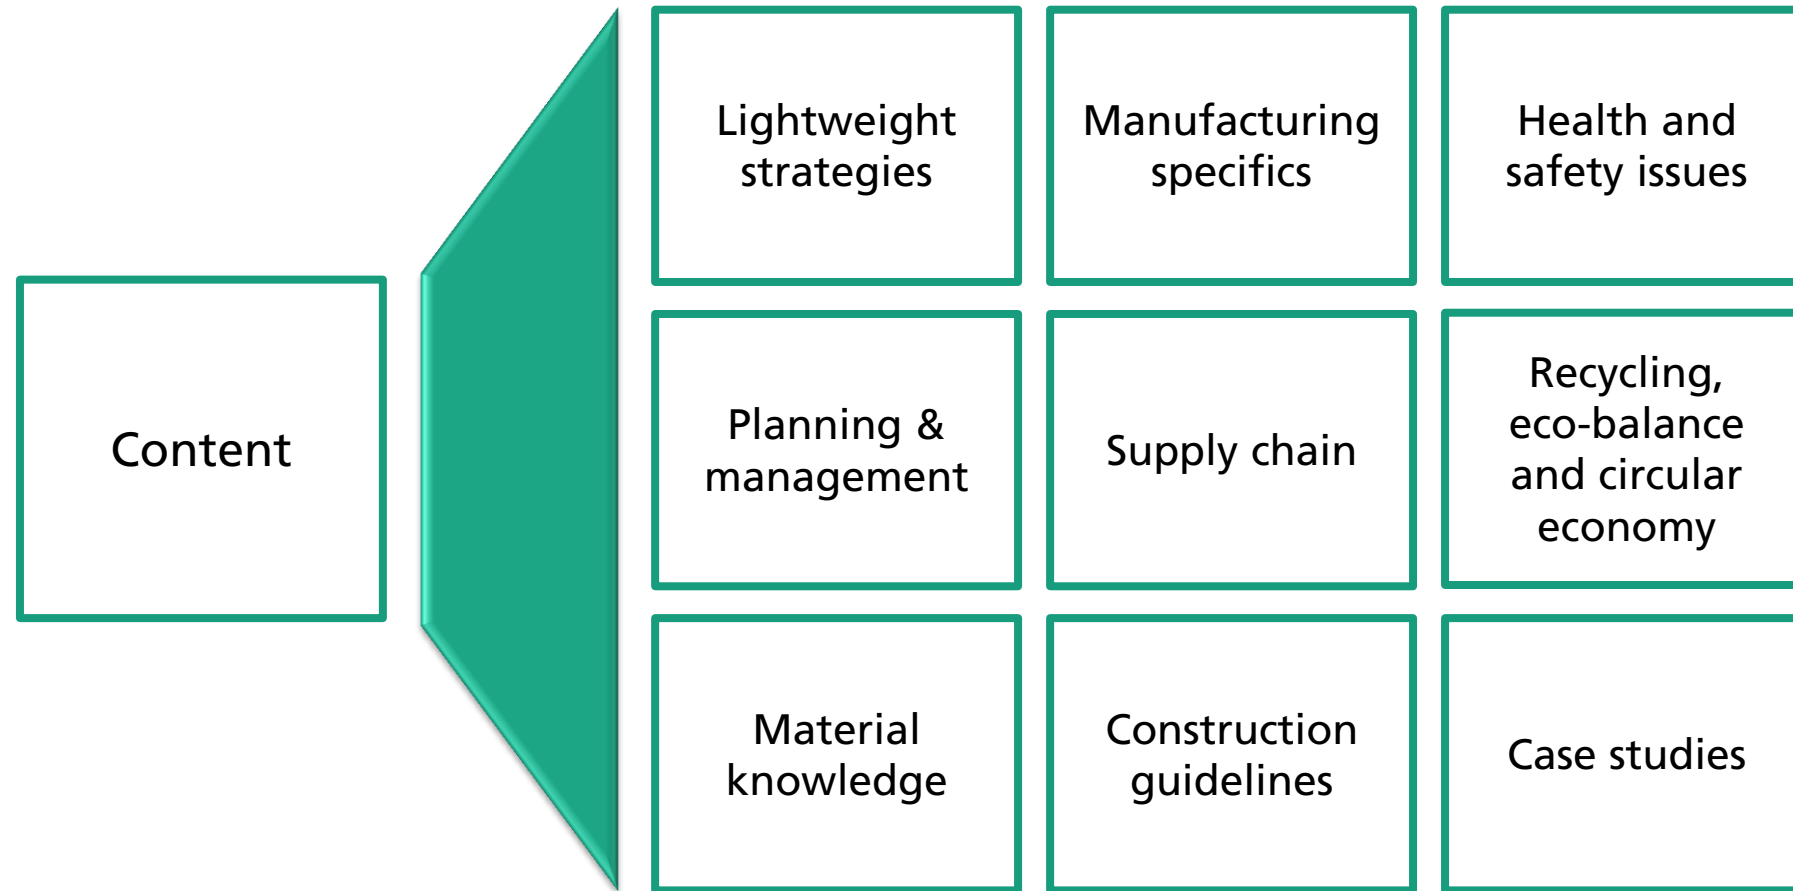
Content

Lightweight strategies

Manufacturing specifics

Health and safety issues

Planning & management

Supply chain

Recycling, eco-balance and circular economy

Material knowledge

Construction guidelines

Case studies